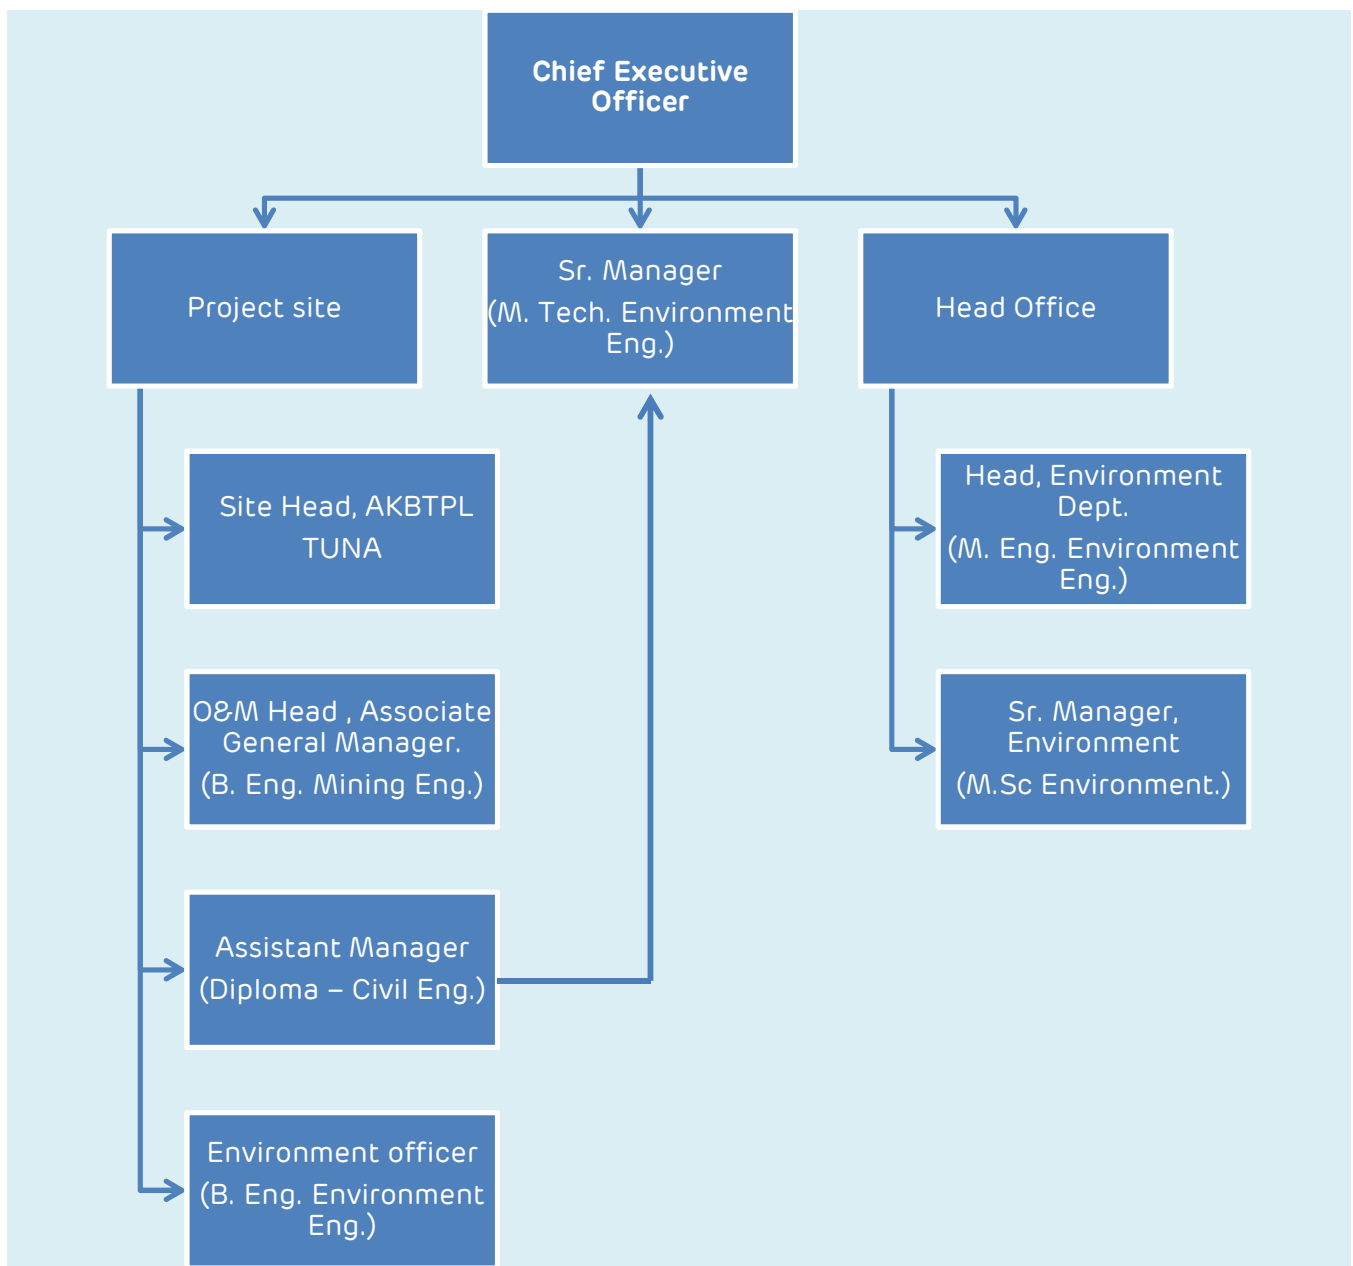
Chief Executive Officer

Project site

Sr. Manager
(M. Tech. Environment Eng.)

Head Office

Site Head, AKBTPL TUNA

O&M Head , Associate General Manager.
(B. Eng. Mining Eng.)

Assistant Manager
(Diploma – Civil Eng.)

Environment officer
(B. Eng. Environment Eng.)

Head, Environment Dept.
(M. Eng. Environment Eng.)

Sr. Manager, Environment
(M.Sc Environment.)